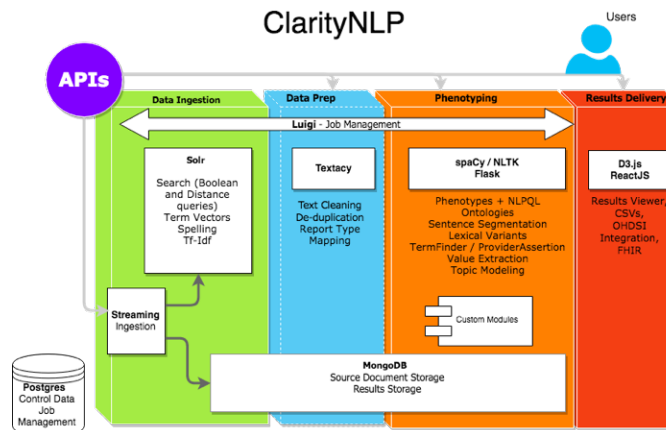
ClarityNLP

Users

APIs

Data Ingestion

Data Prep

Phenotyping

Results Delivery

Luigi - Job Management

Solr

Search (Boolean and Distance queries)
Term Vectors
Spelling
Tf-Idf

Textacy

Text Cleaning
De-duplication
Report Type Mapping

spaCy / NLTK
Flask

Phenotypes + NLPQL
Ontologies
Sentence Segmentation
Lexical Variants
TermFinder / ProviderAssertion
Value Extraction
Topic Modeling

D3.js
ReactJS

Results Viewer, CSVs, OHDSI Integration, FHIR

Custom Modules

Streaming Ingestion

MongoDB
Source Document Storage
Results Storage

Postgres
Control Data
Job Management